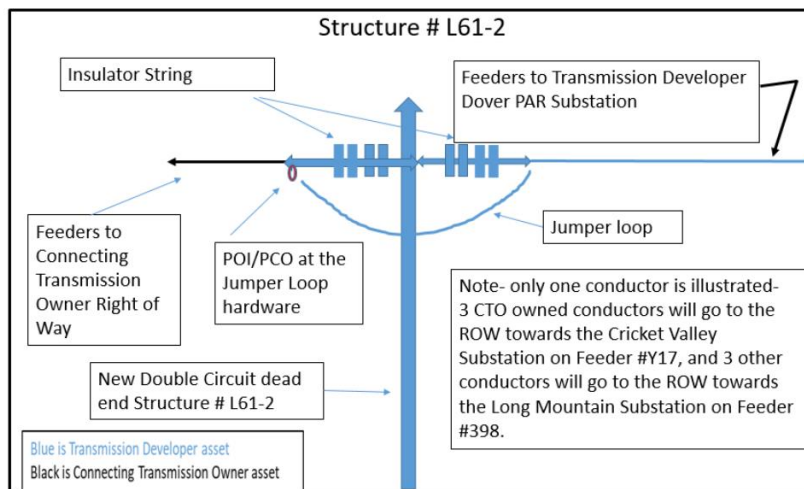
Structure # L61-2

Insulator String

Feeders to Transmission Developer Dover PAR Substation

Feeders to Connecting Transmission Owner Right of Way

POI/PCO at the Jumper Loop hardware

Jumper loop

Note- only one conductor is illustrated- 3 CTO owned conductors will go to the ROW towards the Cricket Valley Substation on Feeder #Y17, and 3 other conductors will go to the ROW towards the Long Mountain Substation on Feeder #398.

New Double Circuit dead end Structure # L61-2

Blue is Transmission Developer asset
Black is Connecting Transmission Owner asset